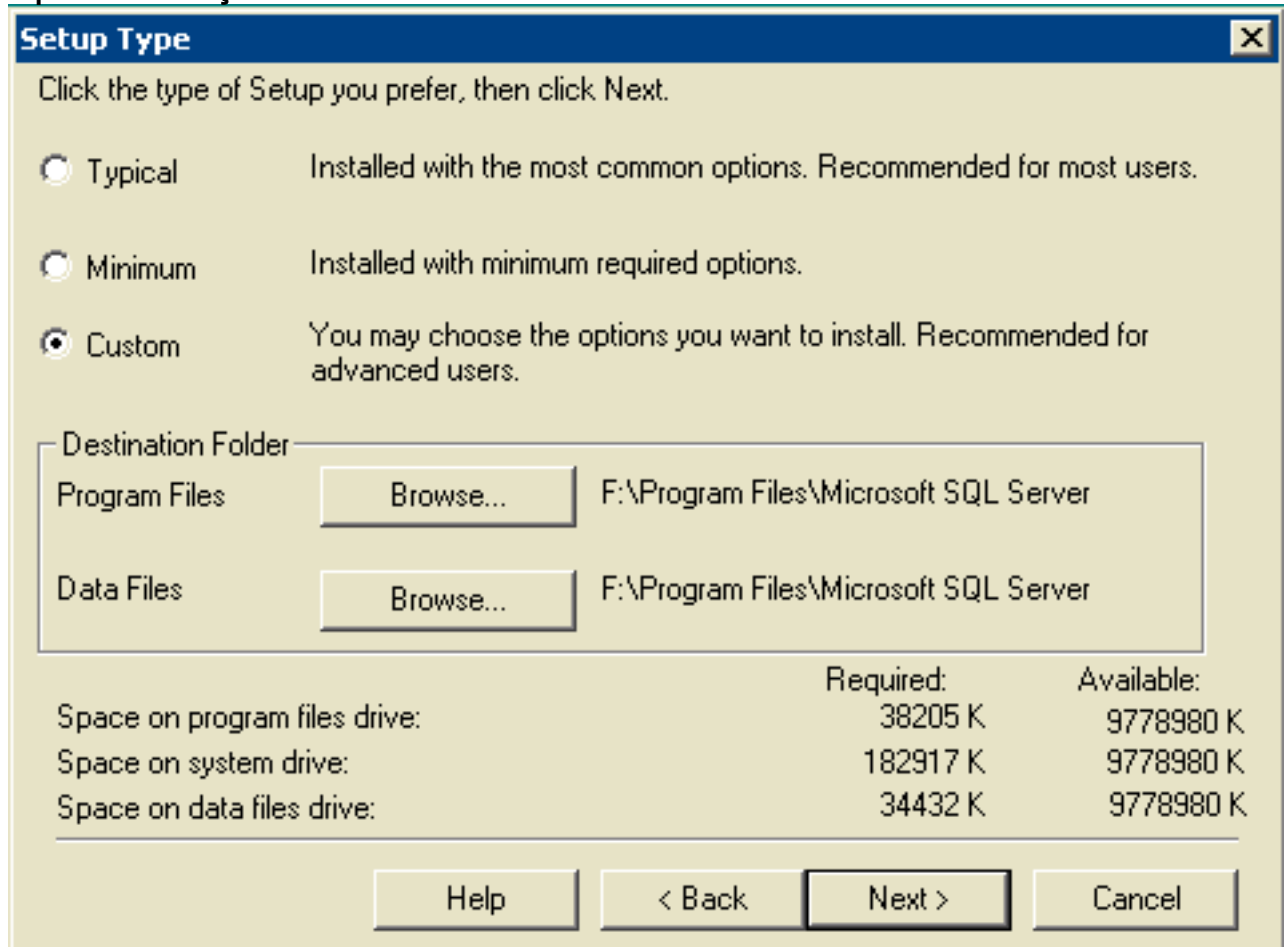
Setup Type

Click the type of Setup you prefer, then click Next.

Typical Installed with the most common options. Recommended for most users.

Minimum Installed with minimum required options.

Custom You may choose the options you want to install. Recommended for advanced users.

Destination Folder

Program Files Browse... F:\Program Files\Microsoft SQL Server

Data Files Browse... F:\Program Files\Microsoft SQL Server

| | Required: | Available: |
|---|---|---|
| Space on program files drive: | 38205 K | 9778980 K |
| Space on system drive: | 182917 K | 9778980 K |
| Space on data files drive: | 34432 K | 9778980 K |

Help < Back Next > Cancel